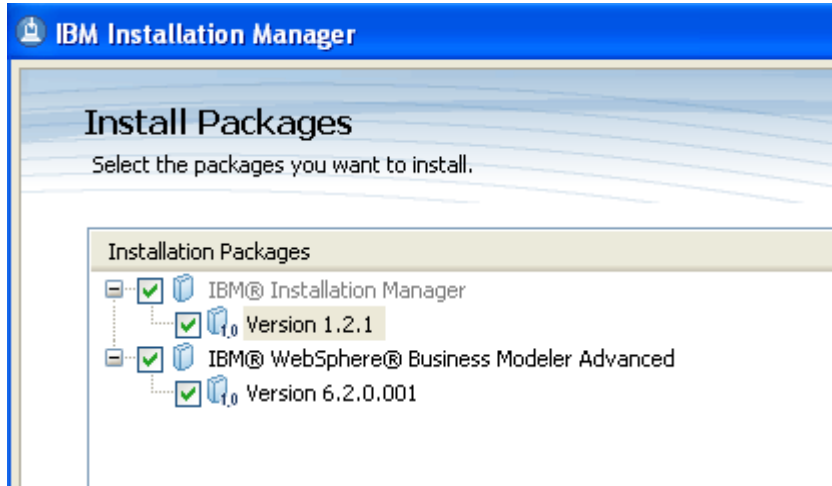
IBM Installation Manager

Install Packages

Select the packages you want to install.

Installation Packages

IBM® Installation Manager

Version 1.2.1

IBM® WebSphere® Business Modeler Advanced

Version 6.2.0.001